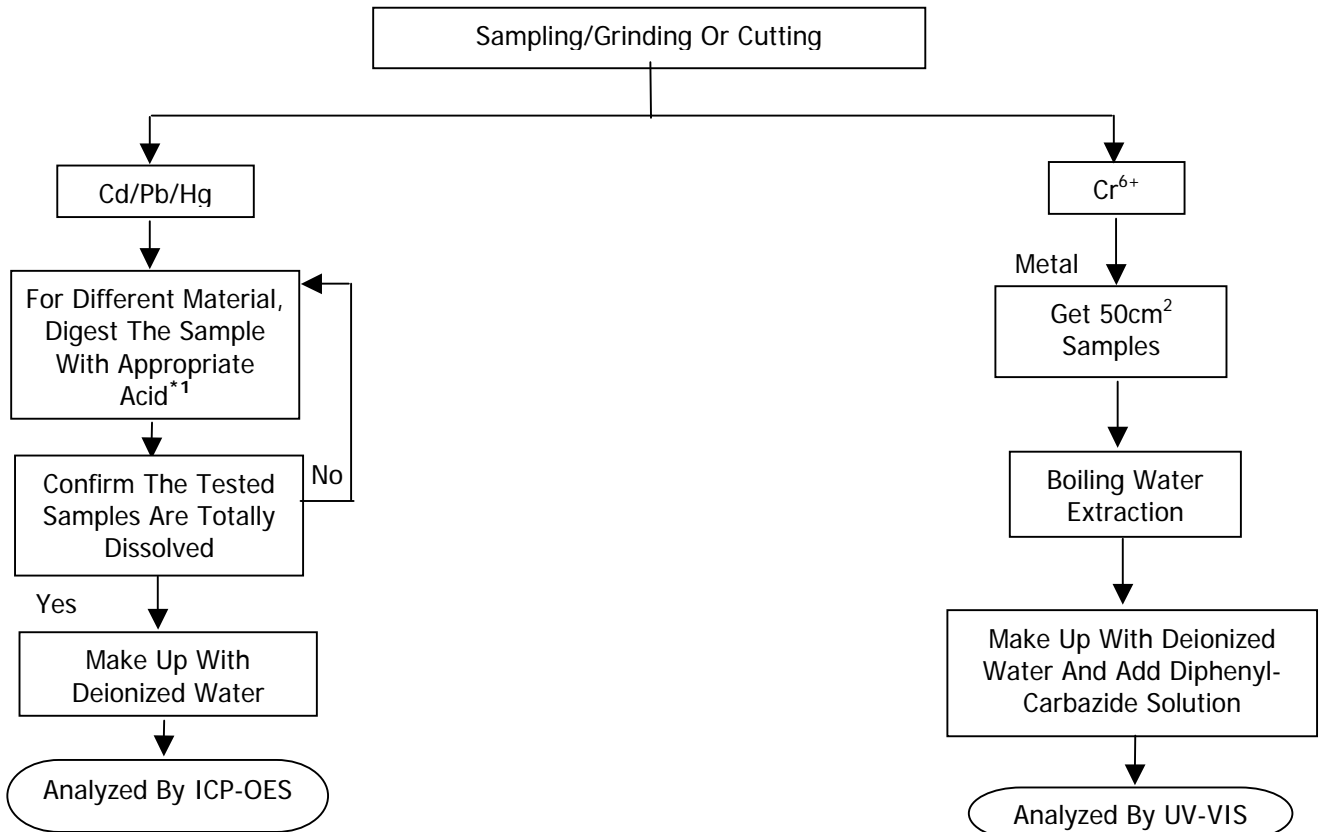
Sampling/Grinding Or Cutting

Cd/Pb/Hg

For Different Material, Digest The Sample With Appropriate Acid$^{*1}$

Confirm The Tested Samples Are Totally Dissolved

No

Yes

Make Up With Deionized Water

Analyzed By ICP-OES

$Cr^{6+}$

Metal

Get $50cm^2$ Samples

Boiling Water Extraction

Make Up With Deionized Water And Add Diphenyl-Carbazide Solution

Analyzed By UV-VIS